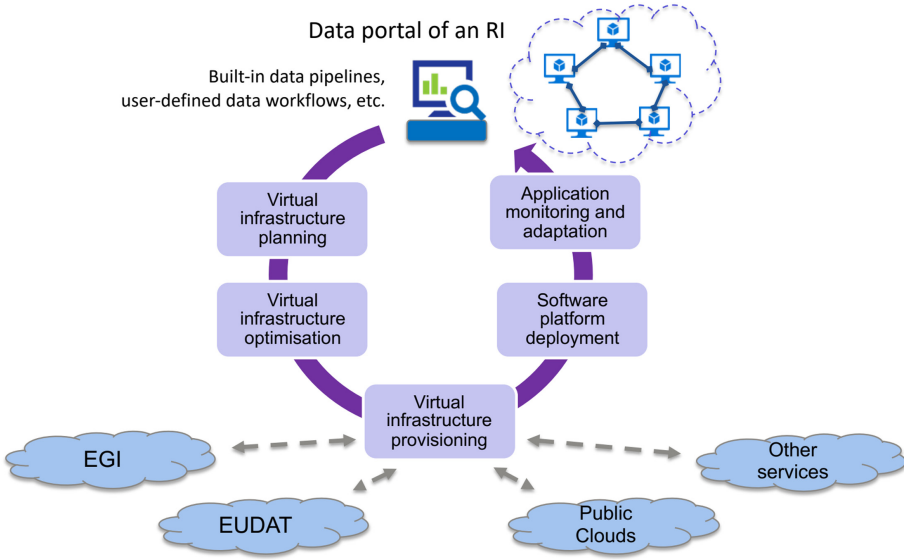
Data portal of an RI

Built-in data pipelines, user-defined data workflows, etc.

Virtual infrastructure planning

Application monitoring and adaptation

Virtual infrastructure optimisation

Software platform deployment

Virtual infrastructure provisioning

EGI

Other services

EUDAT

Public Clouds